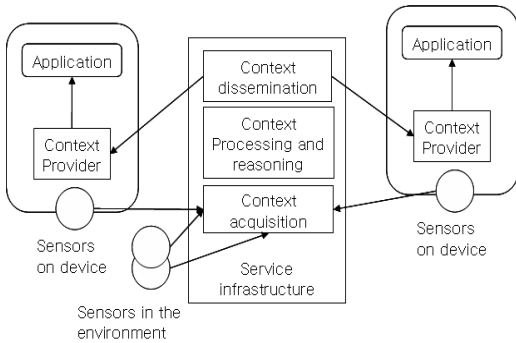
Application

Context Provider

Sensors on device

Context dissemination

Context Processing and reasoning

Context acquisition

Service infrastructure

Sensors in the environment

Application

Context Provider

Sensors on device